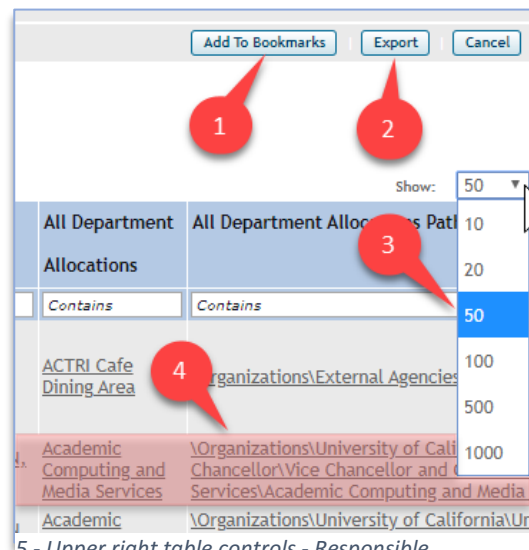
Add To Bookmarks Export Cancel

1 2

Show: 50

10
20
50
100
500
1000

3

| All Department Allocations | All Department Allocations Path |
|---|---|
| Contains | Contains |
| ACTRI Cafe Dining Area | \Organizations\External Agencies |
| Academic Computing and Media Services | \Organizations\University of Cali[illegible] Chancellor\Vice Chancellor and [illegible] Services\Academic Computing and Media |
| Academic | \Organizations\University of California\Un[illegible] |

4

5 - Upper right table controls - Responsible